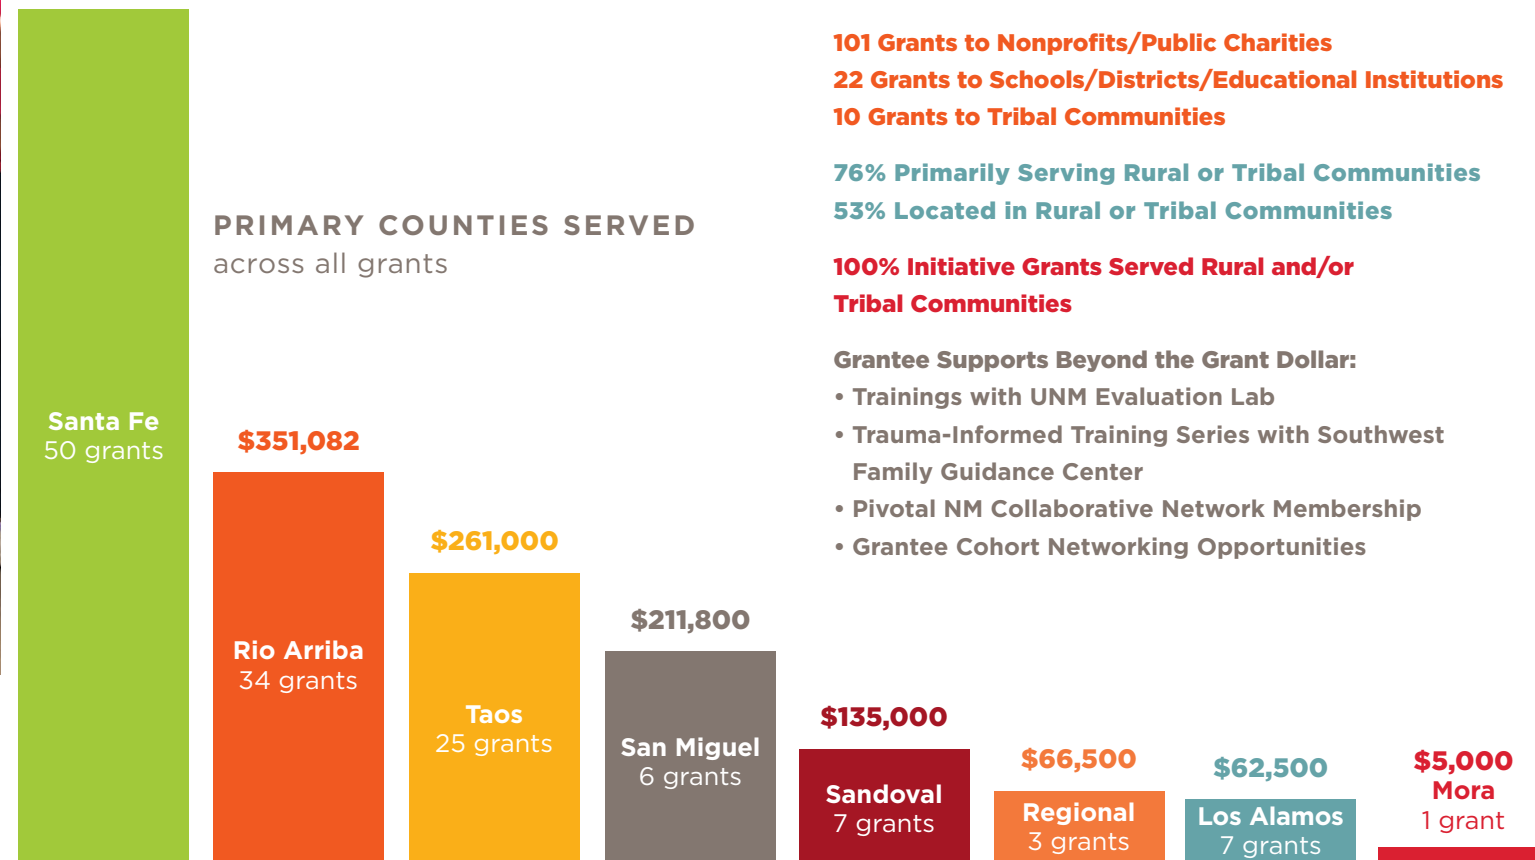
101 Grants to Nonprofits/Public Charities
22 Grants to Schools/Districts/Educational Institutions
10 Grants to Tribal Communities

76% Primarily Serving Rural or Tribal Communities
53% Located in Rural or Tribal Communities

100% Initiative Grants Served Rural and/or Tribal Communities

Grantee Supports Beyond the Grant Dollar:
• Trainings with UNM Evaluation Lab
• Trauma-Informed Training Series with Southwest Family Guidance Center
• Pivotal NM Collaborative Network Membership
• Grantee Cohort Networking Opportunities

PRIMARY COUNTIES SERVED
across all grants

Santa Fe
50 grants

$351,082
Rio Arriba
34 grants

$261,000
Taos
25 grants

$211,800
San Miguel
6 grants

$135,000
Sandoval
7 grants

$66,500
Regional
3 grants

$62,500
Los Alamos
7 grants

$5,000
Mora
1 grant